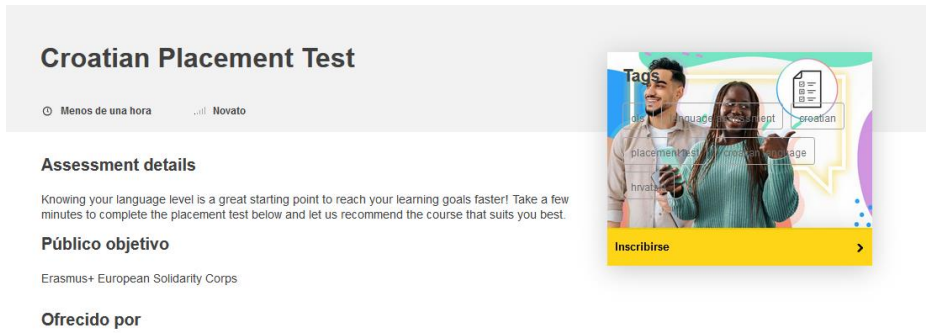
Croatian Placement Test

Menos de una hora Novato

Tags

ols language assessment croatian

placement test croatian language

hrvatski

Inscribirse

Assessment details

Knowing your language level is a great starting point to reach your learning goals faster! Take a few minutes to complete the placement test below and let us recommend the course that suits you best.

Público objetivo

Erasmus+ European Solidarity Corps

Ofrecido por